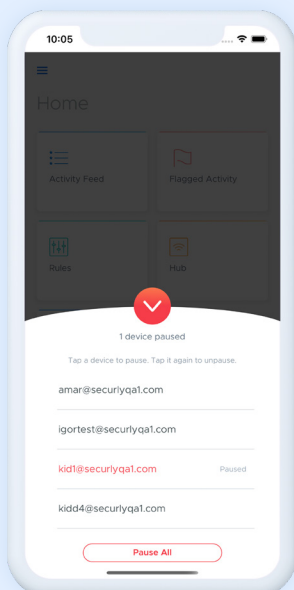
10:05

Home

Activity Feed

Flagged Activity

Rules

Hub

1 device paused

Tap a device to pause. Tap it again to unpause.

amar@securlyqa1.com

igortest@securlyqa1.com

kid1@securlyqa1.com

Paused

kidd4@securlyqa1.com

Pause All